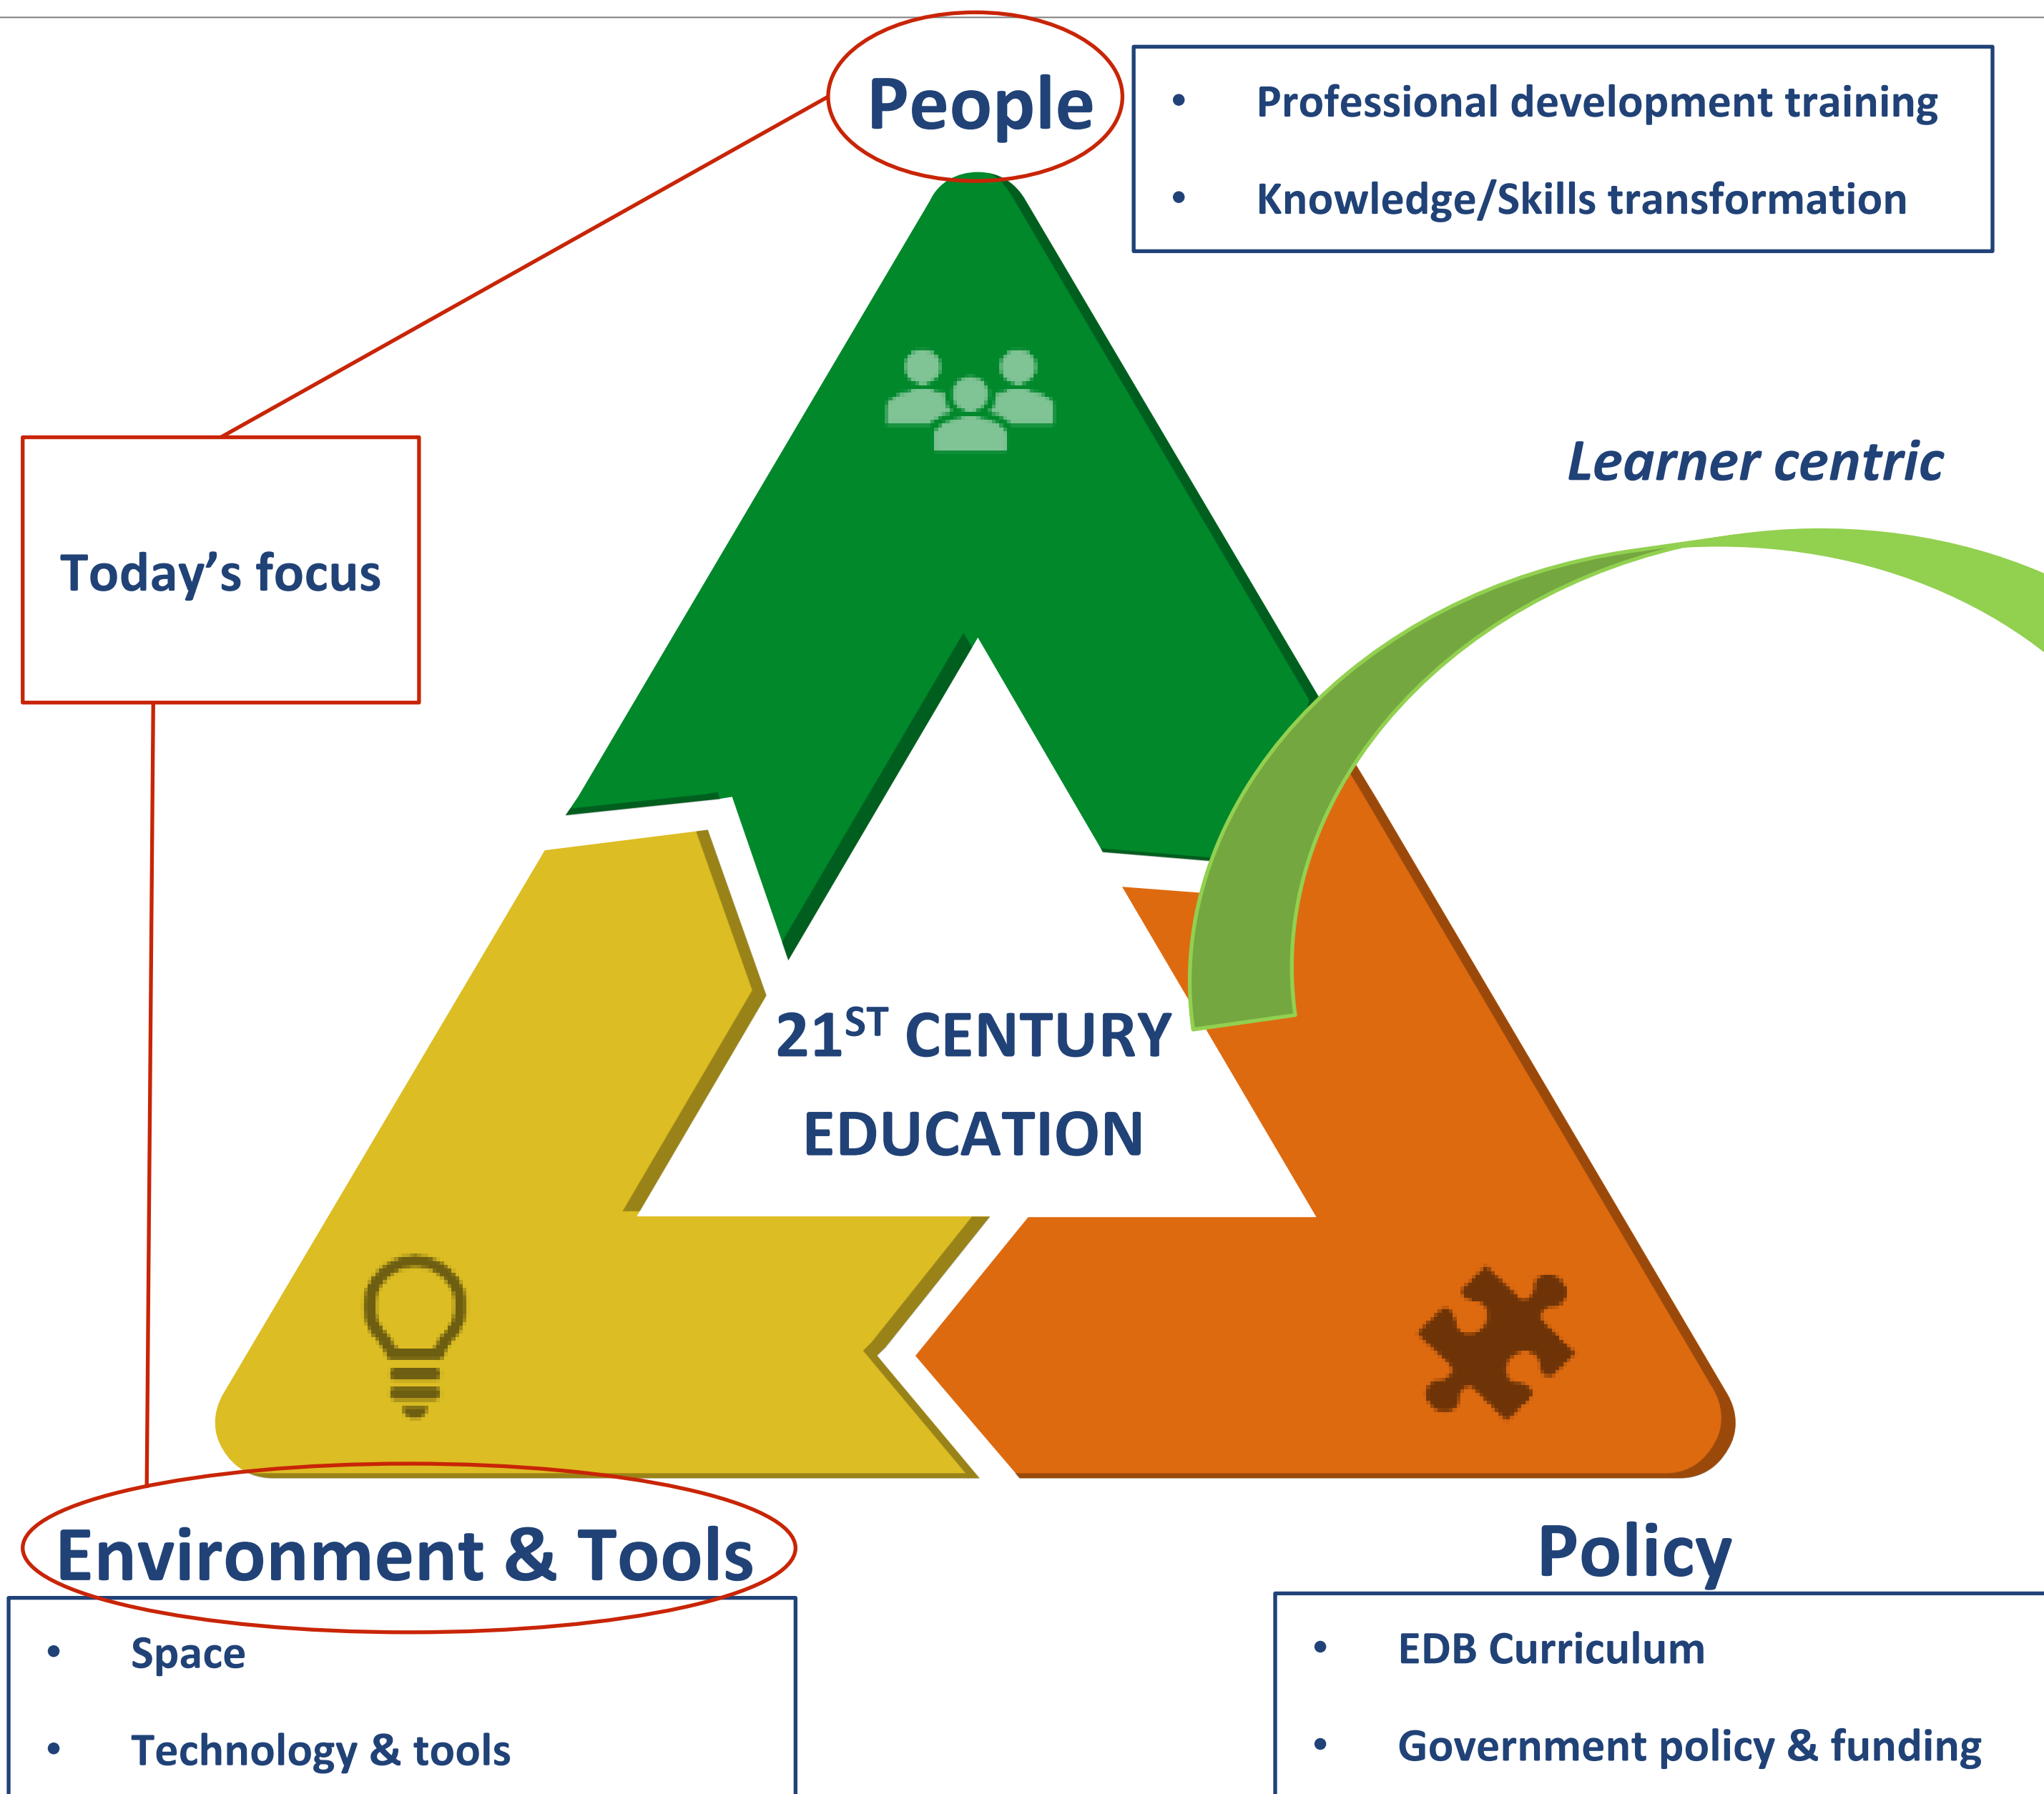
People

- Professional development training
- Knowledge/Skills transformation

Today’s focus

Learner centric

$21^{ST}$ CENTURY EDUCATION

Environment & Tools

- Space
- Technology & tools

Policy

- EDB Curriculum
- Government policy & funding